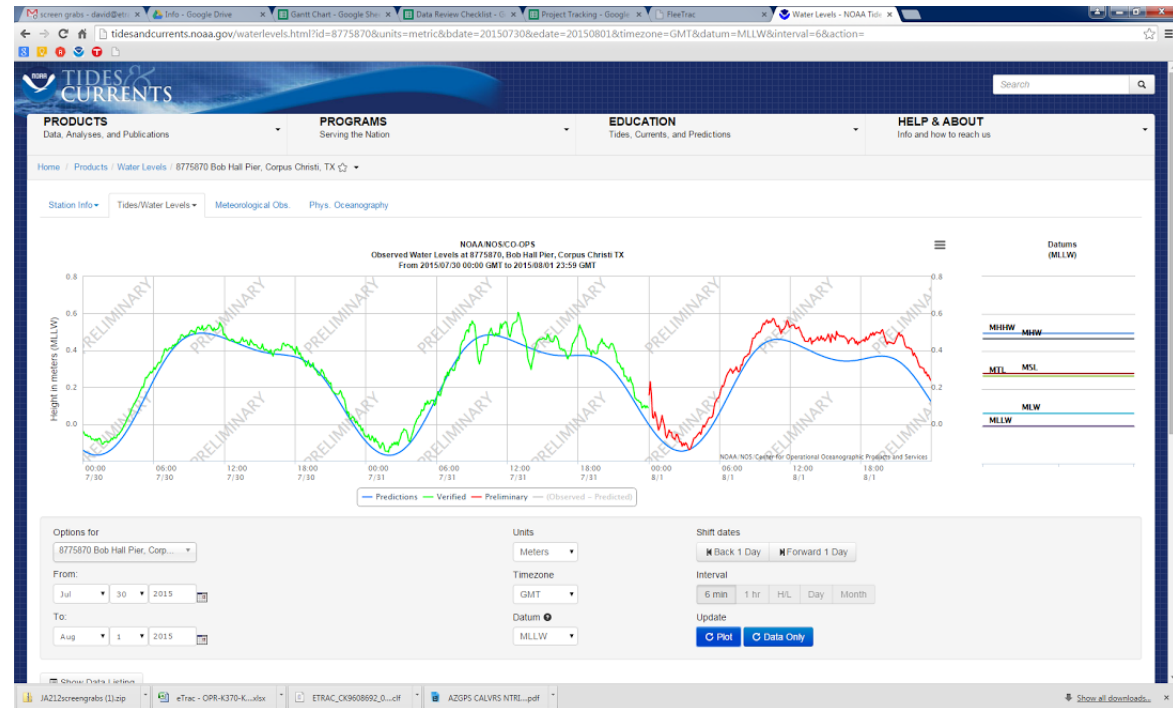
screen grabs - david@et ×
Info - Google Drive ×
Gantt Chart - Google She ×
Data Review Checklist - G ×
Project Tracking - Google ×
FleeTrac ×
Water Levels - NOAA Tide ×

tidesandcurrents.noaa.gov/waterlevels.html?id=8775870&units=metric&bdate=20150730&edate=20150801&timezone=GMT&datum=MLLW&interval=6&action=

NOAA TIDES & CURRENTS

Search

PRODUCTS
Data, Analyses, and Publications

PROGRAMS
Serving the Nation

EDUCATION
Tides, Currents, and Predictions

HELP & ABOUT
Info and how to reach us

Home / Products / Water Levels / 8775870 Bob Hall Pier, Corpus Christi, TX

Station Info ▾ Tides/Water Levels ▾ Meteorological Obs. Phys. Oceanography

NOAA/NOS/CO-OPS
Observed Water Levels at 8775870, Bob Hall Pier, Corpus Christi TX
From 2015/07/30 00:00 GMT to 2015/08/01 23:59 GMT

Height in meters (MLLW)

0.8 0.6 0.4 0.2 0.0

PRELIMINARY

00:00 7/30 06:00 7/30 12:00 7/30 18:00 7/30 00:00 7/31 06:00 7/31 12:00 7/31 18:00 7/31 00:00 8/1 06:00 8/1 12:00 8/1 18:00 8/1

NOAA/NOS/Center for Operational Oceanographic Products and Services

Predictions Verified Preliminary (Observed – Predicted)

Datums (MLLW)

MHHW MHW
MTL MSL
MLW
MLLW

Options for
8775870 Bob Hall Pier, Corp...
From:
Jul 30 2015
To:
Aug 1 2015

Units
Meters
Timezone
GMT
Datum
MLLW

Shift dates
Back 1 Day Forward 1 Day
Interval
6 min 1 hr H/L Day Month
Update
Plot Data Only

Show Data Listing

JA212screengrabs (1).zip
eTrac - OPR-K370-K....xlsx
ETRAC_CK9608692_0....clf
AZGPS CALVRS NTRI....pdf
Show all downloads...